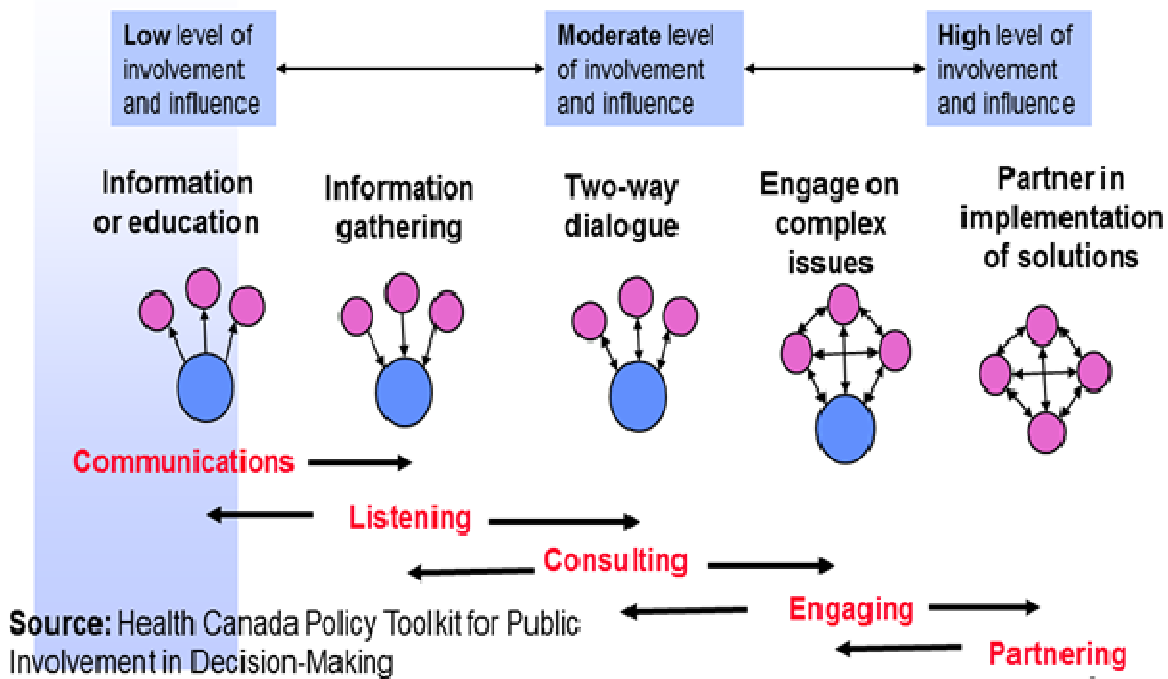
**Low** level of involvement and influence

**Moderate** level of involvement and influence

**High** level of involvement and influence

Information or education

Information gathering

Two-way dialogue

Engage on complex issues

Partner in implementation of solutions

Communications

Listening

Consulting

Engaging

Partnering

**Source:** Health Canada Policy Toolkit for Public Involvement in Decision-Making